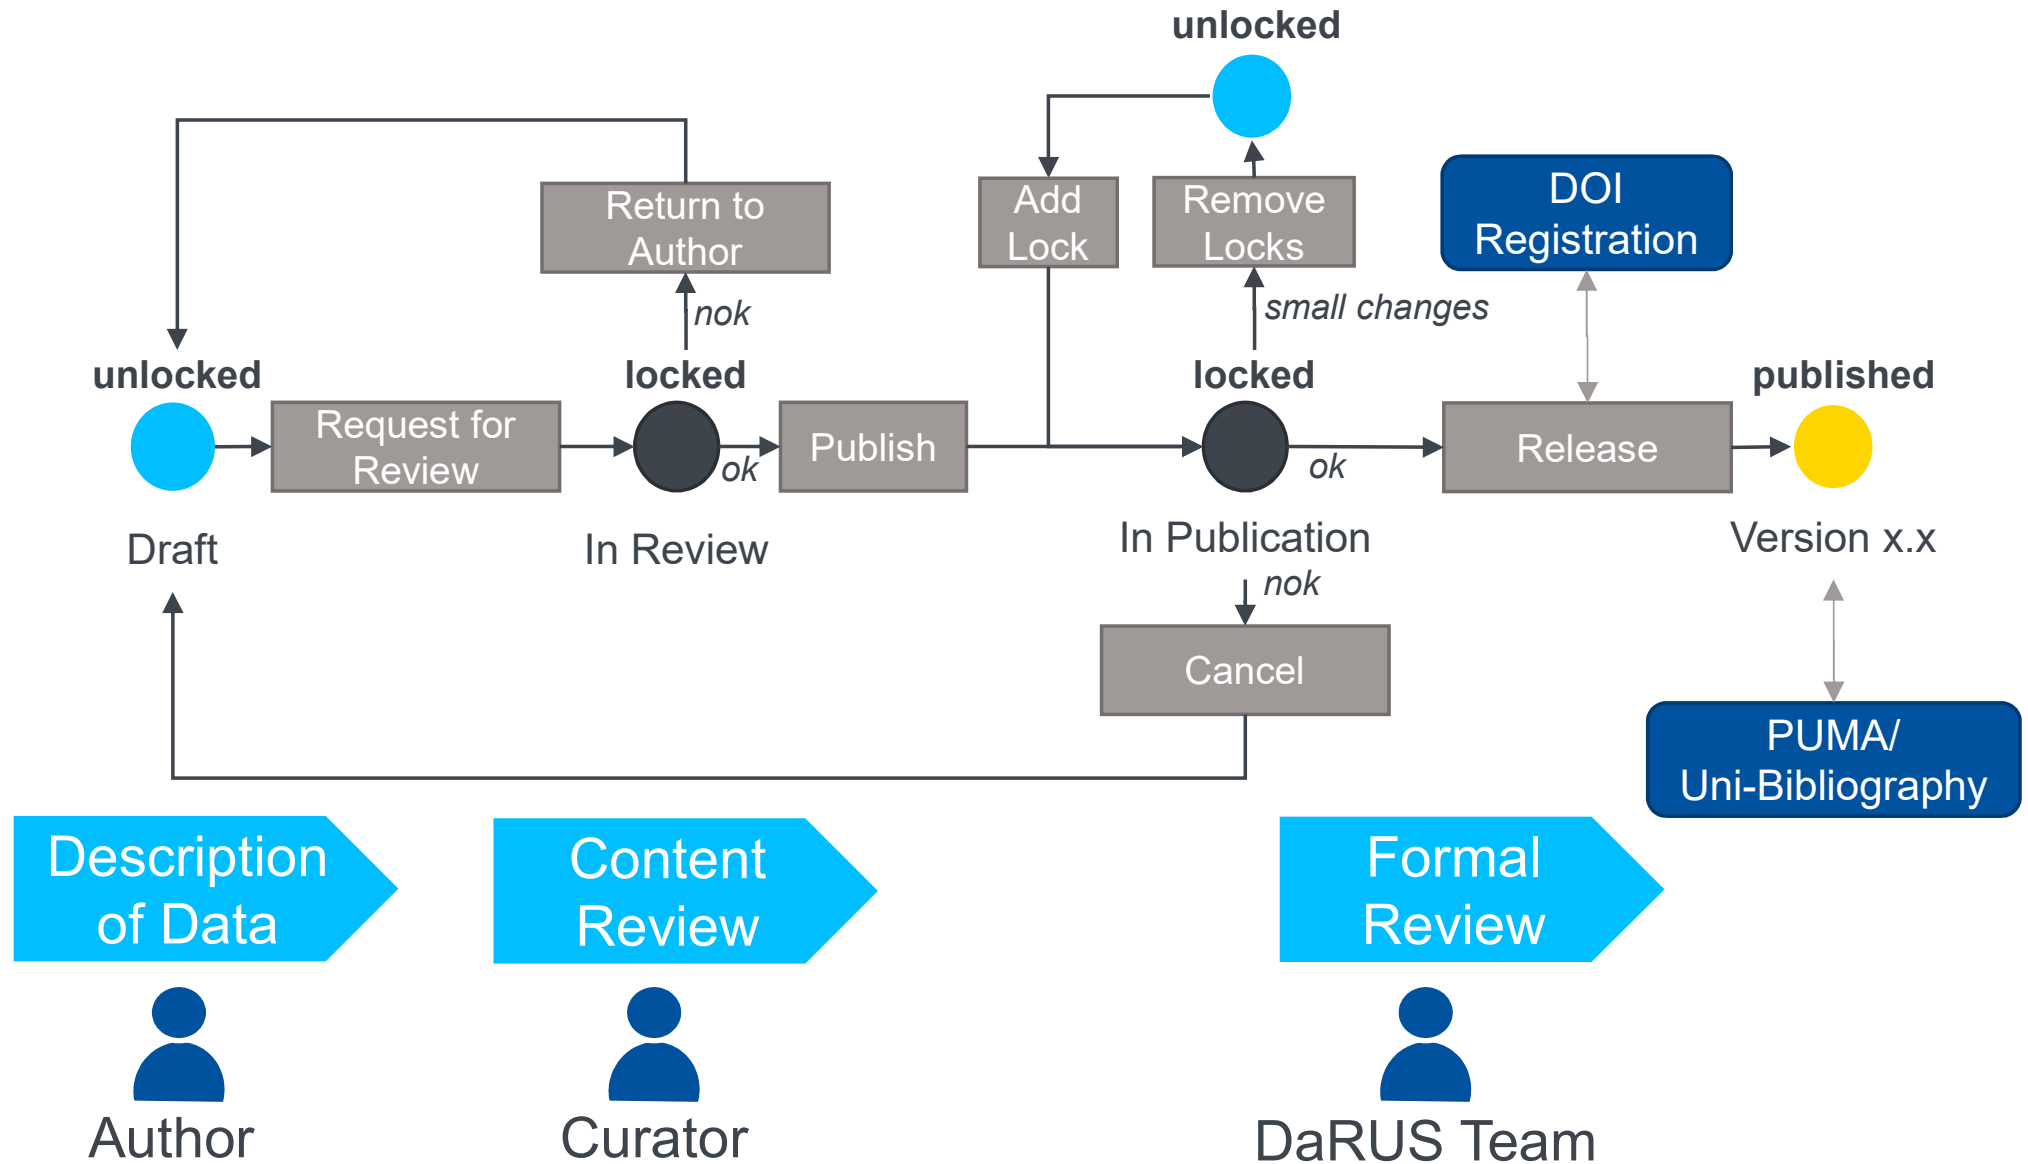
unlocked

Return to Author

Add Lock

Remove Locks

DOI Registration

nok

small changes

unlocked

locked

locked

published

Request for Review

ok

Publish

ok

Release

Draft

In Review

In Publication

Version x.x

nok

Cancel

PUMA/ Uni-Bibliography

Description of Data

Content Review

Formal Review

Author

Curator

DaRUS Team